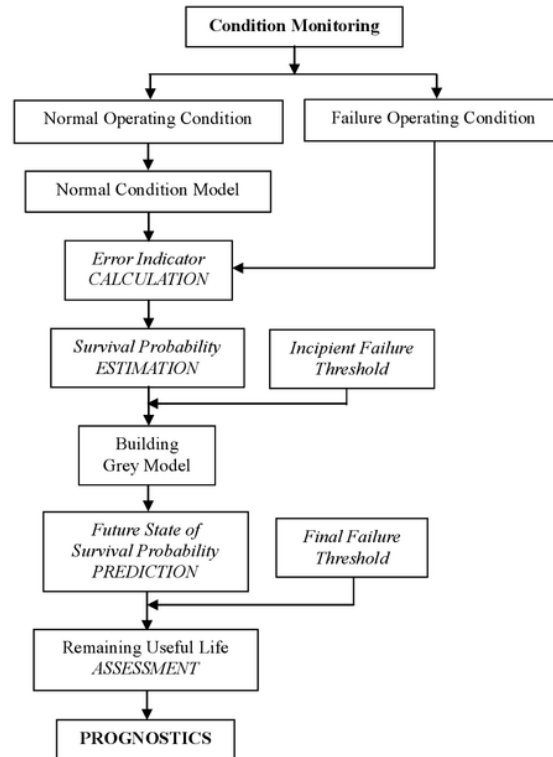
Condition Monitoring

Normal Operating Condition

Failure Operating Condition

Normal Condition Model

Error Indicator CALCULATION

Survival Probability ESTIMATION

Incipient Failure Threshold

Building Grey Model

Future State of Survival Probability PREDICTION

Final Failure Threshold

Remaining Useful Life ASSESSMENT

PROGNOSTICS